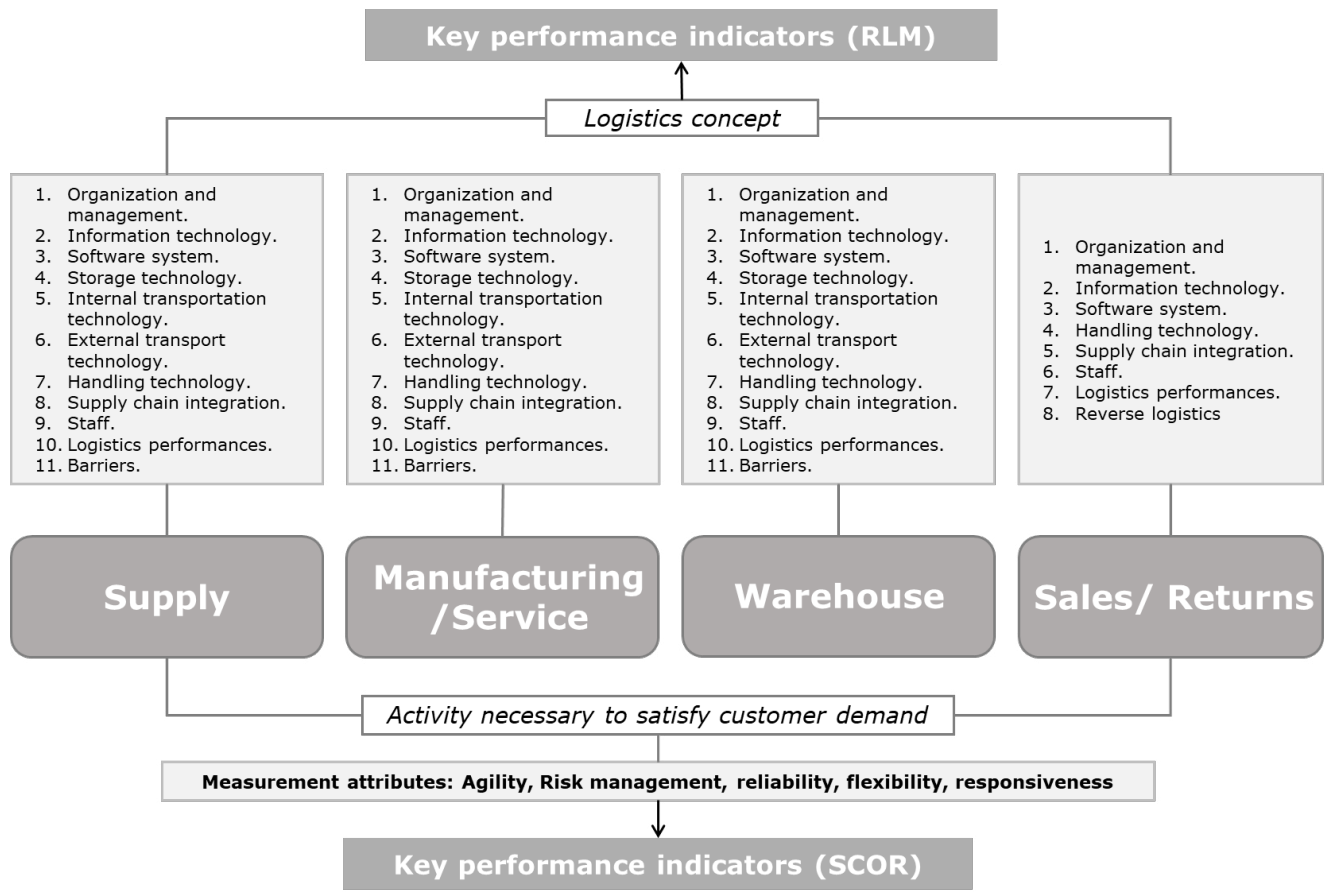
Key performance indicators (RLM)

Logistics concept

1. Organization and management.
2. Information technology.
3. Software system.
4. Storage technology.
5. Internal transportation technology.
6. External transport technology.
7. Handling technology.
8. Supply chain integration.
9. Staff.
10. Logistics performances.
11. Barriers.

1. Organization and management.
2. Information technology.
3. Software system.
4. Storage technology.
5. Internal transportation technology.
6. External transport technology.
7. Handling technology.
8. Supply chain integration.
9. Staff.
10. Logistics performances.
11. Barriers.

1. Organization and management.
2. Information technology.
3. Software system.
4. Storage technology.
5. Internal transportation technology.
6. External transport technology.
7. Handling technology.
8. Supply chain integration.
9. Staff.
10. Logistics performances.
11. Barriers.

1. Organization and management.
2. Information technology.
3. Software system.
4. Handling technology.
5. Supply chain integration.
6. Staff.
7. Logistics performances.
8. Reverse logistics

Supply

Manufacturing /Service

Warehouse

Sales/ Returns

Activity necessary to satisfy customer demand

Measurement attributes: Agility, Risk management, reliability, flexibility, responsiveness

Key performance indicators (SCOR)